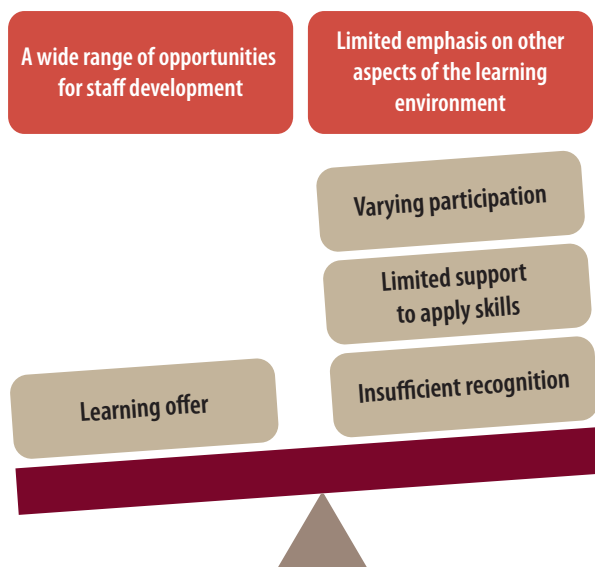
A wide range of opportunities for staff development

Limited emphasis on other aspects of the learning environment

Varying participation

Limited support to apply skills

Learning offer

Insufficient recognition